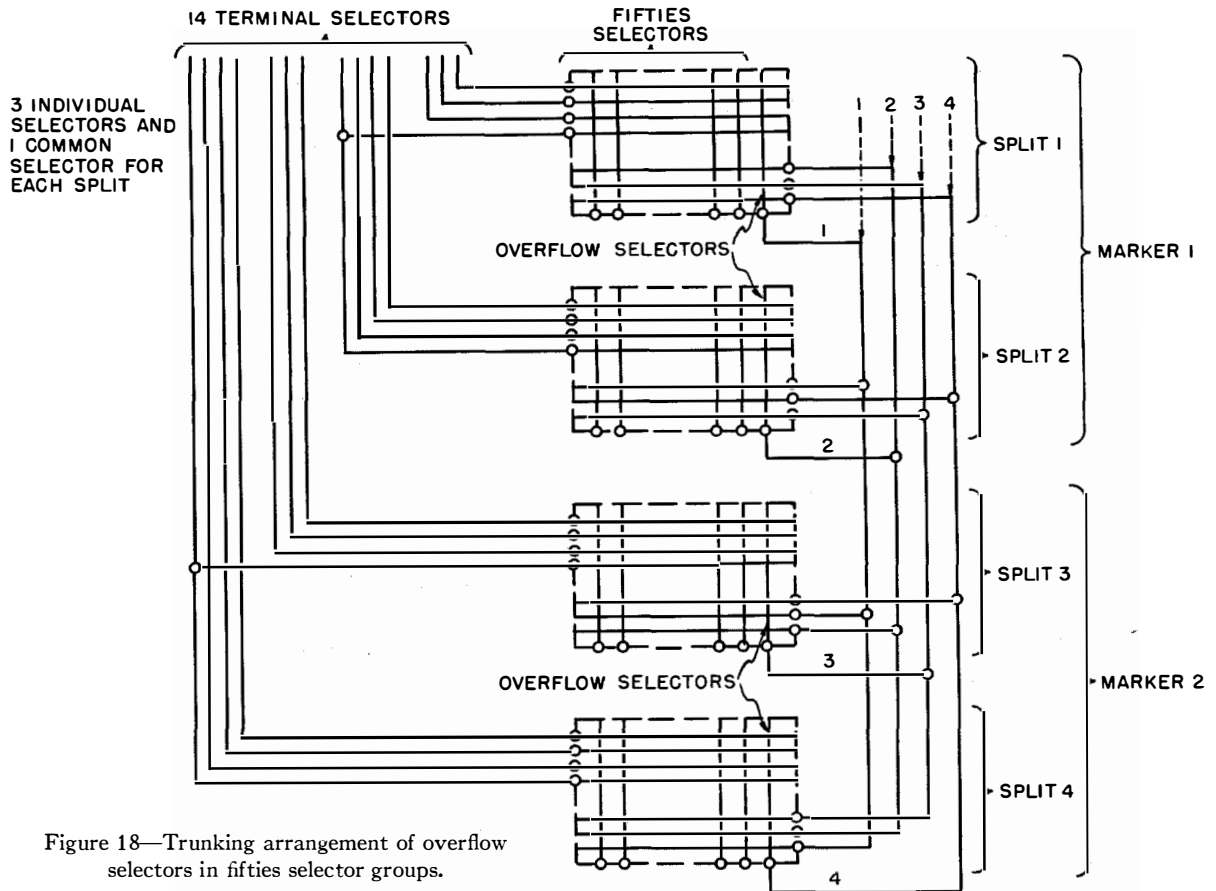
14 TERMINAL SELECTORS

FIFTIES SELECTORS

3 INDIVIDUAL SELECTORS AND 1 COMMON SELECTOR FOR EACH SPLIT

1 2 3 4

SPLIT 1

1

OVERFLOW SELECTORS

MARKER 1

SPLIT 2

2

SPLIT 3

3

OVERFLOW SELECTORS

MARKER 2

SPLIT 4

4

Figure 18—Trunking arrangement of overflow selectors in fifties selector groups.